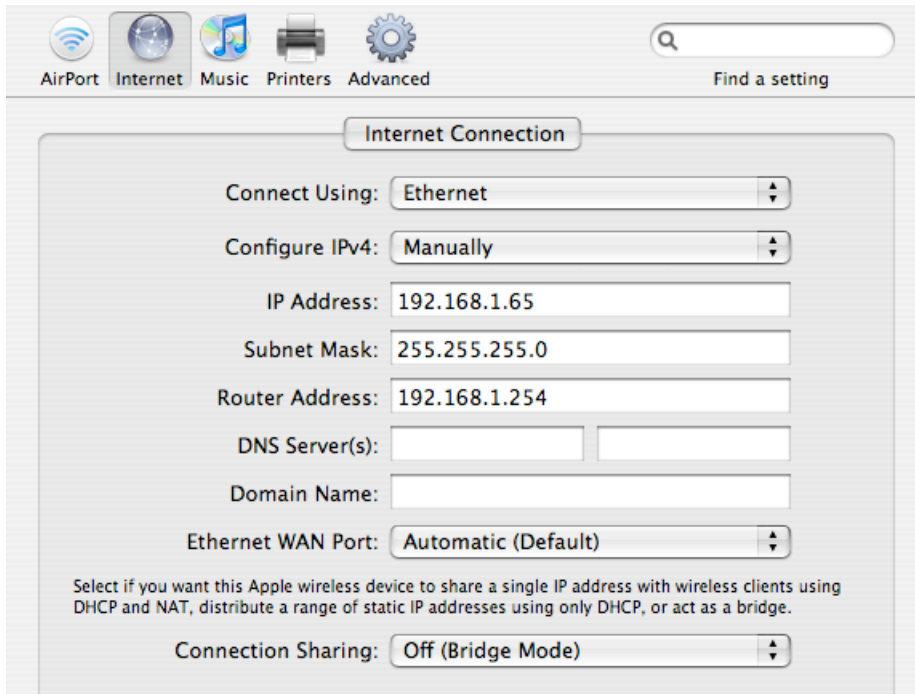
AirPort Internet Music Printers Advanced

Find a setting

Internet Connection

Connect Using: Ethernet

Configure IPv4: Manually

IP Address: 192.168.1.65

Subnet Mask: 255.255.255.0

Router Address: 192.168.1.254

DNS Server(s):

Domain Name:

Ethernet WAN Port: Automatic (Default)

Select if you want this Apple wireless device to share a single IP address with wireless clients using DHCP and NAT, distribute a range of static IP addresses using only DHCP, or act as a bridge.

Connection Sharing: Off (Bridge Mode)